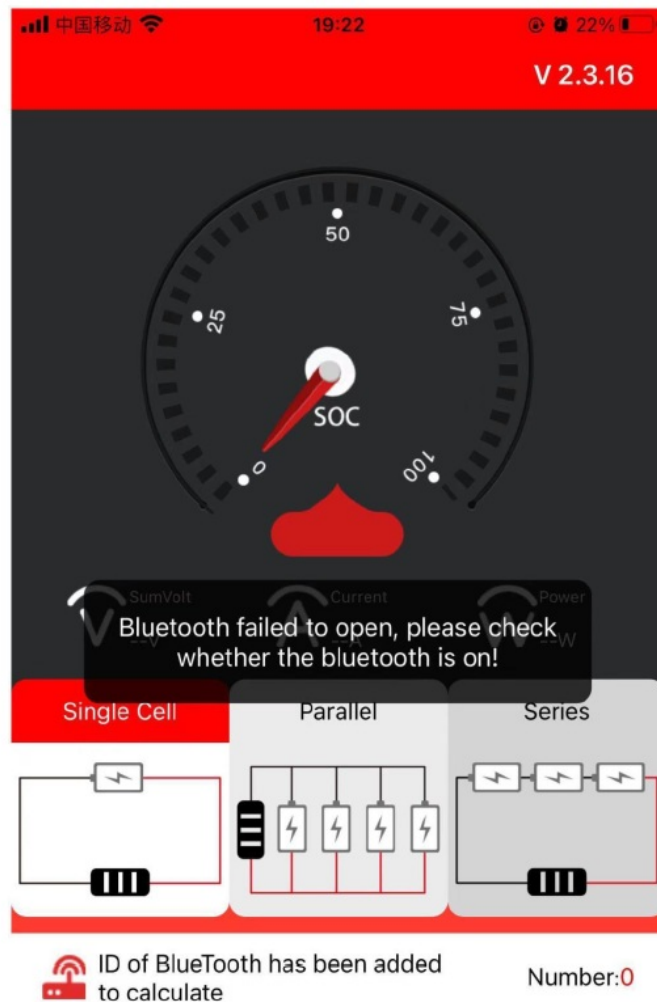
中国移动 19:22 22%

V 2.3.16

50
25
75
SOC
0
100

SumVolt
Current
Power

Bluetooth failed to open, please check whether the bluetooth is on!

Single Cell
Parallel
Series

ID of BlueTooth has been added to calculate

Number:0